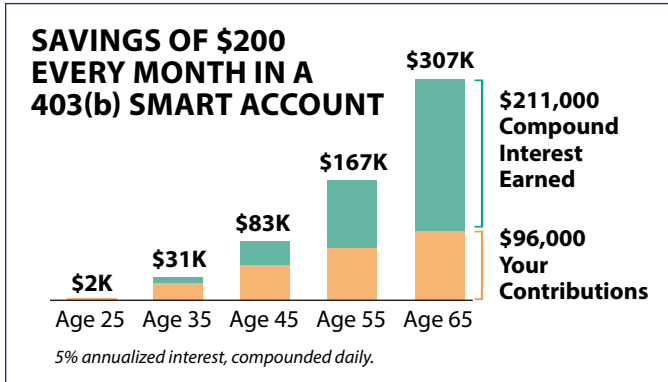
SAVINGS OF $200 EVERY MONTH IN A 403(b) SMART ACCOUNT

$2K
$31K
$83K
$167K
$307K

$211,000 Compound Interest Earned

$96,000 Your Contributions

Age 25 Age 35 Age 45 Age 55 Age 65

5% annualized interest, compounded daily.